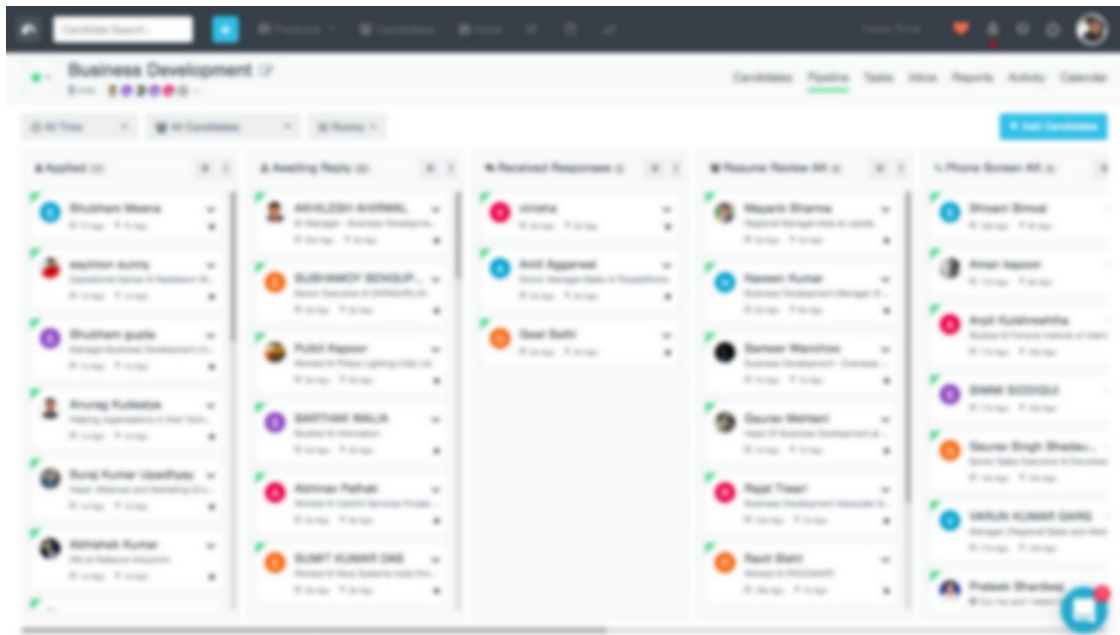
Candidate Search...

Products

Candidates

Inbox

Career Portal

Business Development

Candidates Pipeline Tasks Inbox Reports Activity Calendar

All Time

All Candidates

Rounds

+ Add Candidates

Applied

Shubham Meena

saptmon sunny

Shubham gupta

Anurag Kudesiya

Suraj Kumar Upadhyay

Abhishek Kumar

Awaiting Reply

AKHILESH AHIRWAL

SUBHAMOY SENGUP...

Pulkit Kapoor

SARTHAK WALIA

Abhinav Pathak

SUMIT KUMAR DAS

Received Responses

vinisha

Amit Aggarwal

Geet Sethi

Resume Review

Mayank Sharma

Naveen Kumar

Sameer Manchos

Gaurav Mehtani

Rajat Tiwari

Ravil Sethi

Phone Screen

Shivani Bimal

Aman kapoor

Arpit Kulshreshtha

SIMMI SIDDIQUI

Gaurav Singh Shedau...

VARUN KUMAR GARG

Prateek Bhardwaj